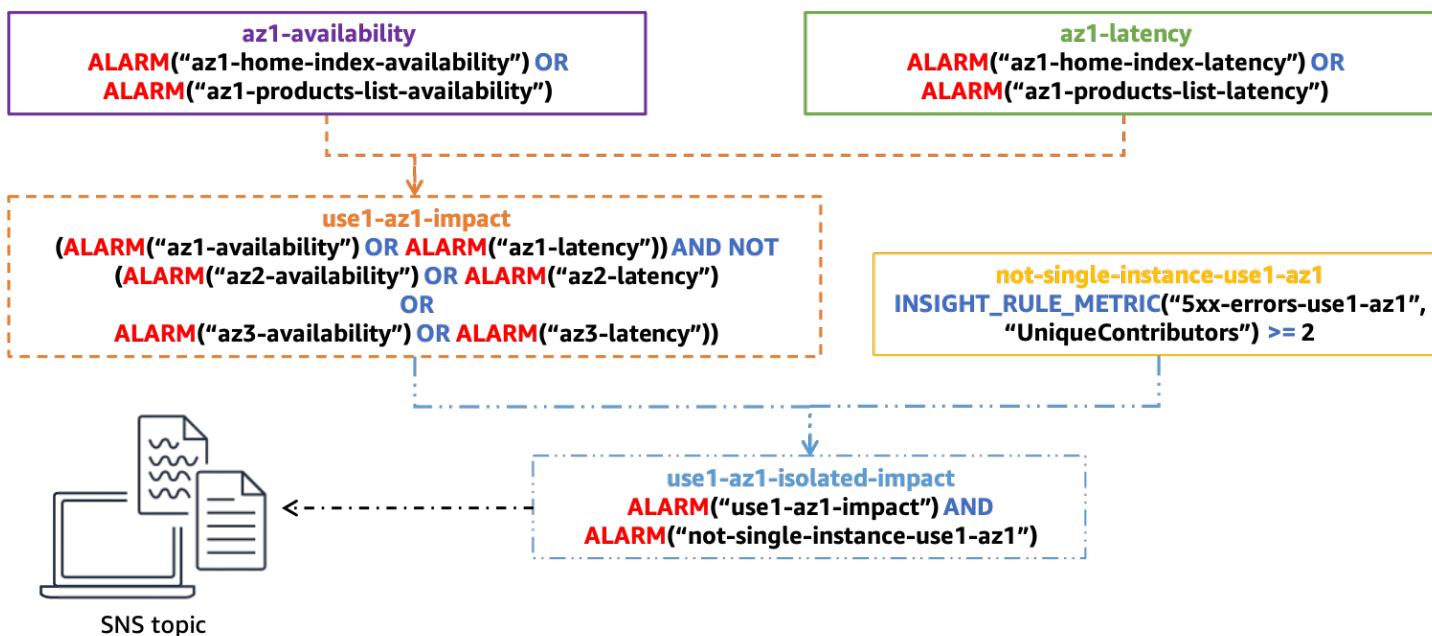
az1-availability
ALARM(“az1-home-index-availability”) OR
ALARM(“az1-products-list-availability”)

az1-latency
ALARM(“az1-home-index-latency”) OR
ALARM(“az1-products-list-latency”)

use1-az1-impact
(ALARM(“az1-availability”) OR ALARM(“az1-latency”)) AND NOT
(ALARM(“az2-availability”) OR ALARM(“az2-latency”)
OR
ALARM(“az3-availability”) OR ALARM(“az3-latency”))

not-single-instance-use1-az1
INSIGHT_RULE_METRIC(“5xx-errors-use1-az1”,
“UniqueContributors”) >= 2

use1-az1-isolated-impact
ALARM(“use1-az1-impact”) AND
ALARM(“not-single-instance-use1-az1”)

SNS topic